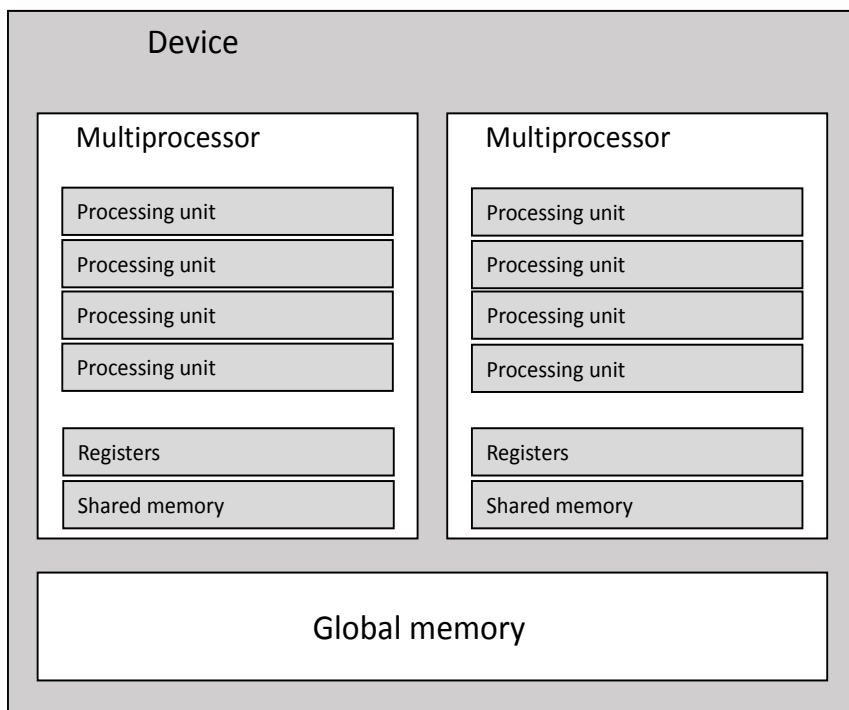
Device

Multiprocessor

Processing unit

Processing unit

Processing unit

Processing unit

Registers

Shared memory

Multiprocessor

Processing unit

Processing unit

Processing unit

Processing unit

Registers

Shared memory

Global memory